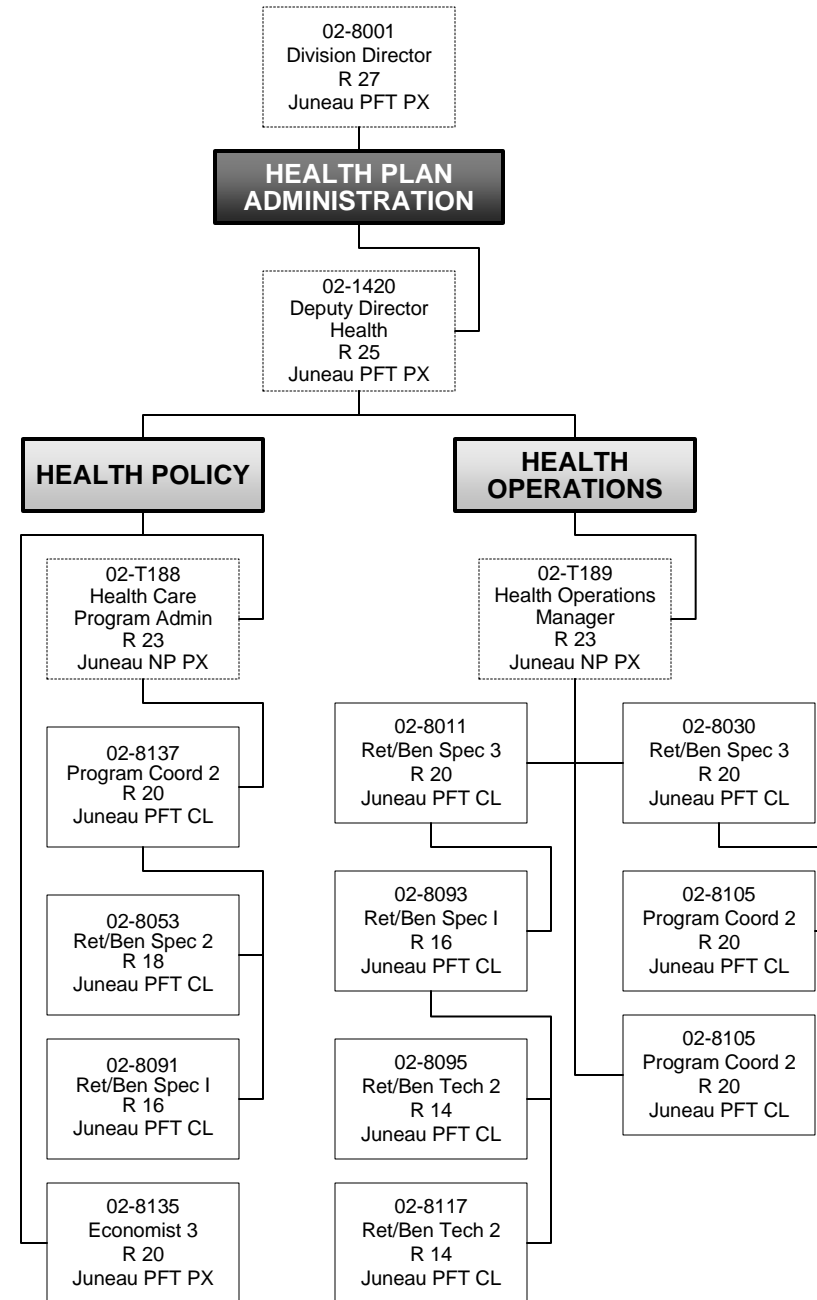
02-8001
Division Director
R 27
Juneau PFT PX

HEALTH PLAN ADMINISTRATION

02-1420
Deputy Director
Health
R 25
Juneau PFT PX

HEALTH POLICY

02-T188
Health Care
Program Admin
R 23
Juneau NP PX

02-8137
Program Coord 2
R 20
Juneau PFT CL

02-8053
Ret/Ben Spec 2
R 18
Juneau PFT CL

02-8091
Ret/Ben Spec I
R 16
Juneau PFT CL

02-8135
Economist 3
R 20
Juneau PFT PX

HEALTH OPERATIONS

02-T189
Health Operations
Manager
R 23
Juneau NP PX

02-8011
Ret/Ben Spec 3
R 20
Juneau PFT CL

02-8093
Ret/Ben Spec I
R 16
Juneau PFT CL

02-8095
Ret/Ben Tech 2
R 14
Juneau PFT CL

02-8117
Ret/Ben Tech 2
R 14
Juneau PFT CL

02-8030
Ret/Ben Spec 3
R 20
Juneau PFT CL

02-8105
Program Coord 2
R 20
Juneau PFT CL

02-8105
Program Coord 2
R 20
Juneau PFT CL